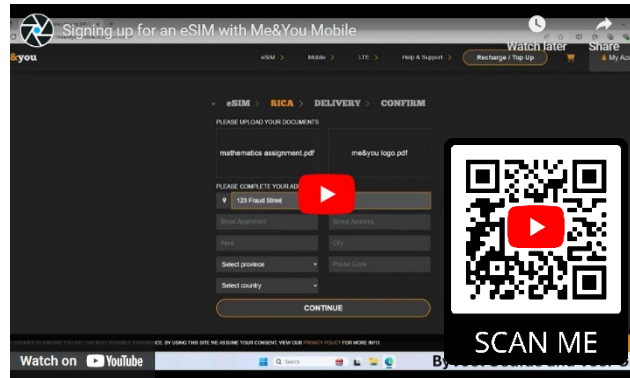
Signing up for an eSIM with Me&You Mobile

Watch later

Share

&you

eSIM >

Mobile >

LTE >

Help & Support >

Recharge / Top Up

My Acc

eSIM > RICA > DELIVERY > CONFIRM

PLEASE UPLOAD YOUR DOCUMENTS

mathematics assignment.pdf

me&you logo.pdf

PLEASE COMPLETE YOUR AD

123 Fraud Stree

Block Apartment

Street Address

Area

City

Select province

Postal Code

Select country

CONTINUE

COOKIES TO ENSURE YOU GET THE BEST POSSIBLE EXPERIENCE. BY USING THIS SITE WE ASSUME YOUR CONSENT. VIEW OUR PRIVACY POLICY FOR MORE INFO.

Watch on YouTube

Search

SCAN ME

By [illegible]